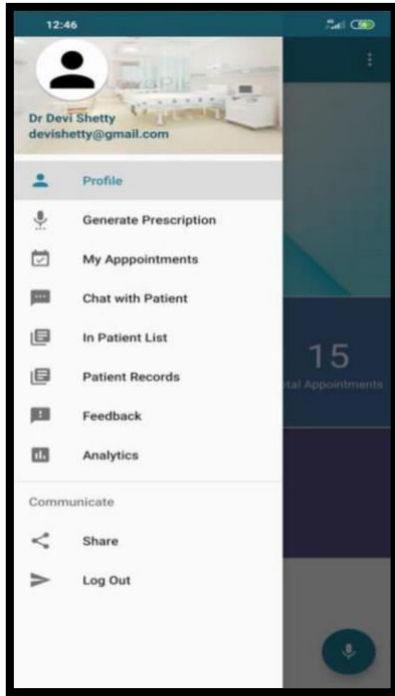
12:46

Dr Devi Shetty
devishetty@gmail.com

Profile

Generate Prescription

My Apppointments

Chat with Patient

In Patient List

Patient Records

Feedback

Analytics

Communicate

Share

Log Out

15
tal Appointments